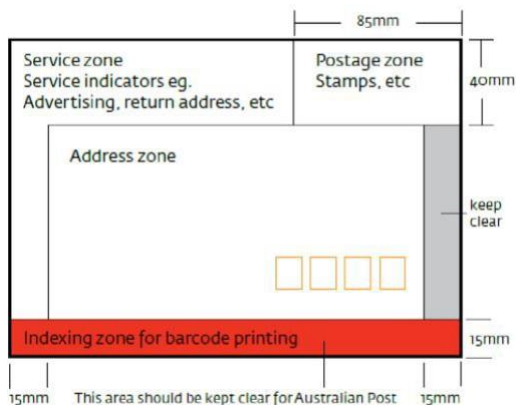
85mm

Service zone
Service indicators eg.
Advertising, return address, etc

Postage zone
Stamps, etc

40mm

Address zone

keep clear

Indexing zone for barcode printing

15mm

15mm

This area should be kept clear for Australian Post

15mm